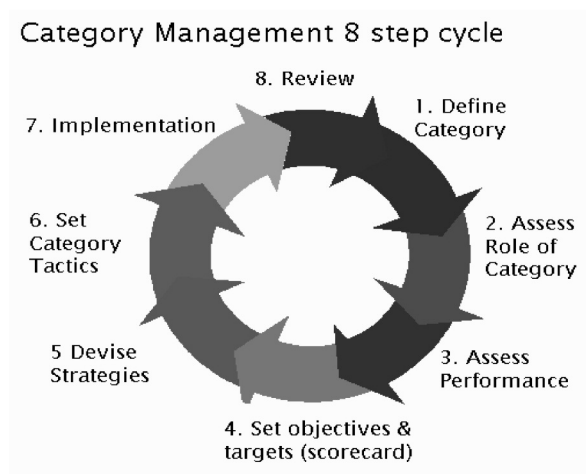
Category Management 8 step cycle

8. Review

1. Define Category

2. Assess Role of Category

3. Assess Performance

4. Set objectives & targets (scorecard)

5 Devise Strategies

6. Set Category Tactics

7. Implementation